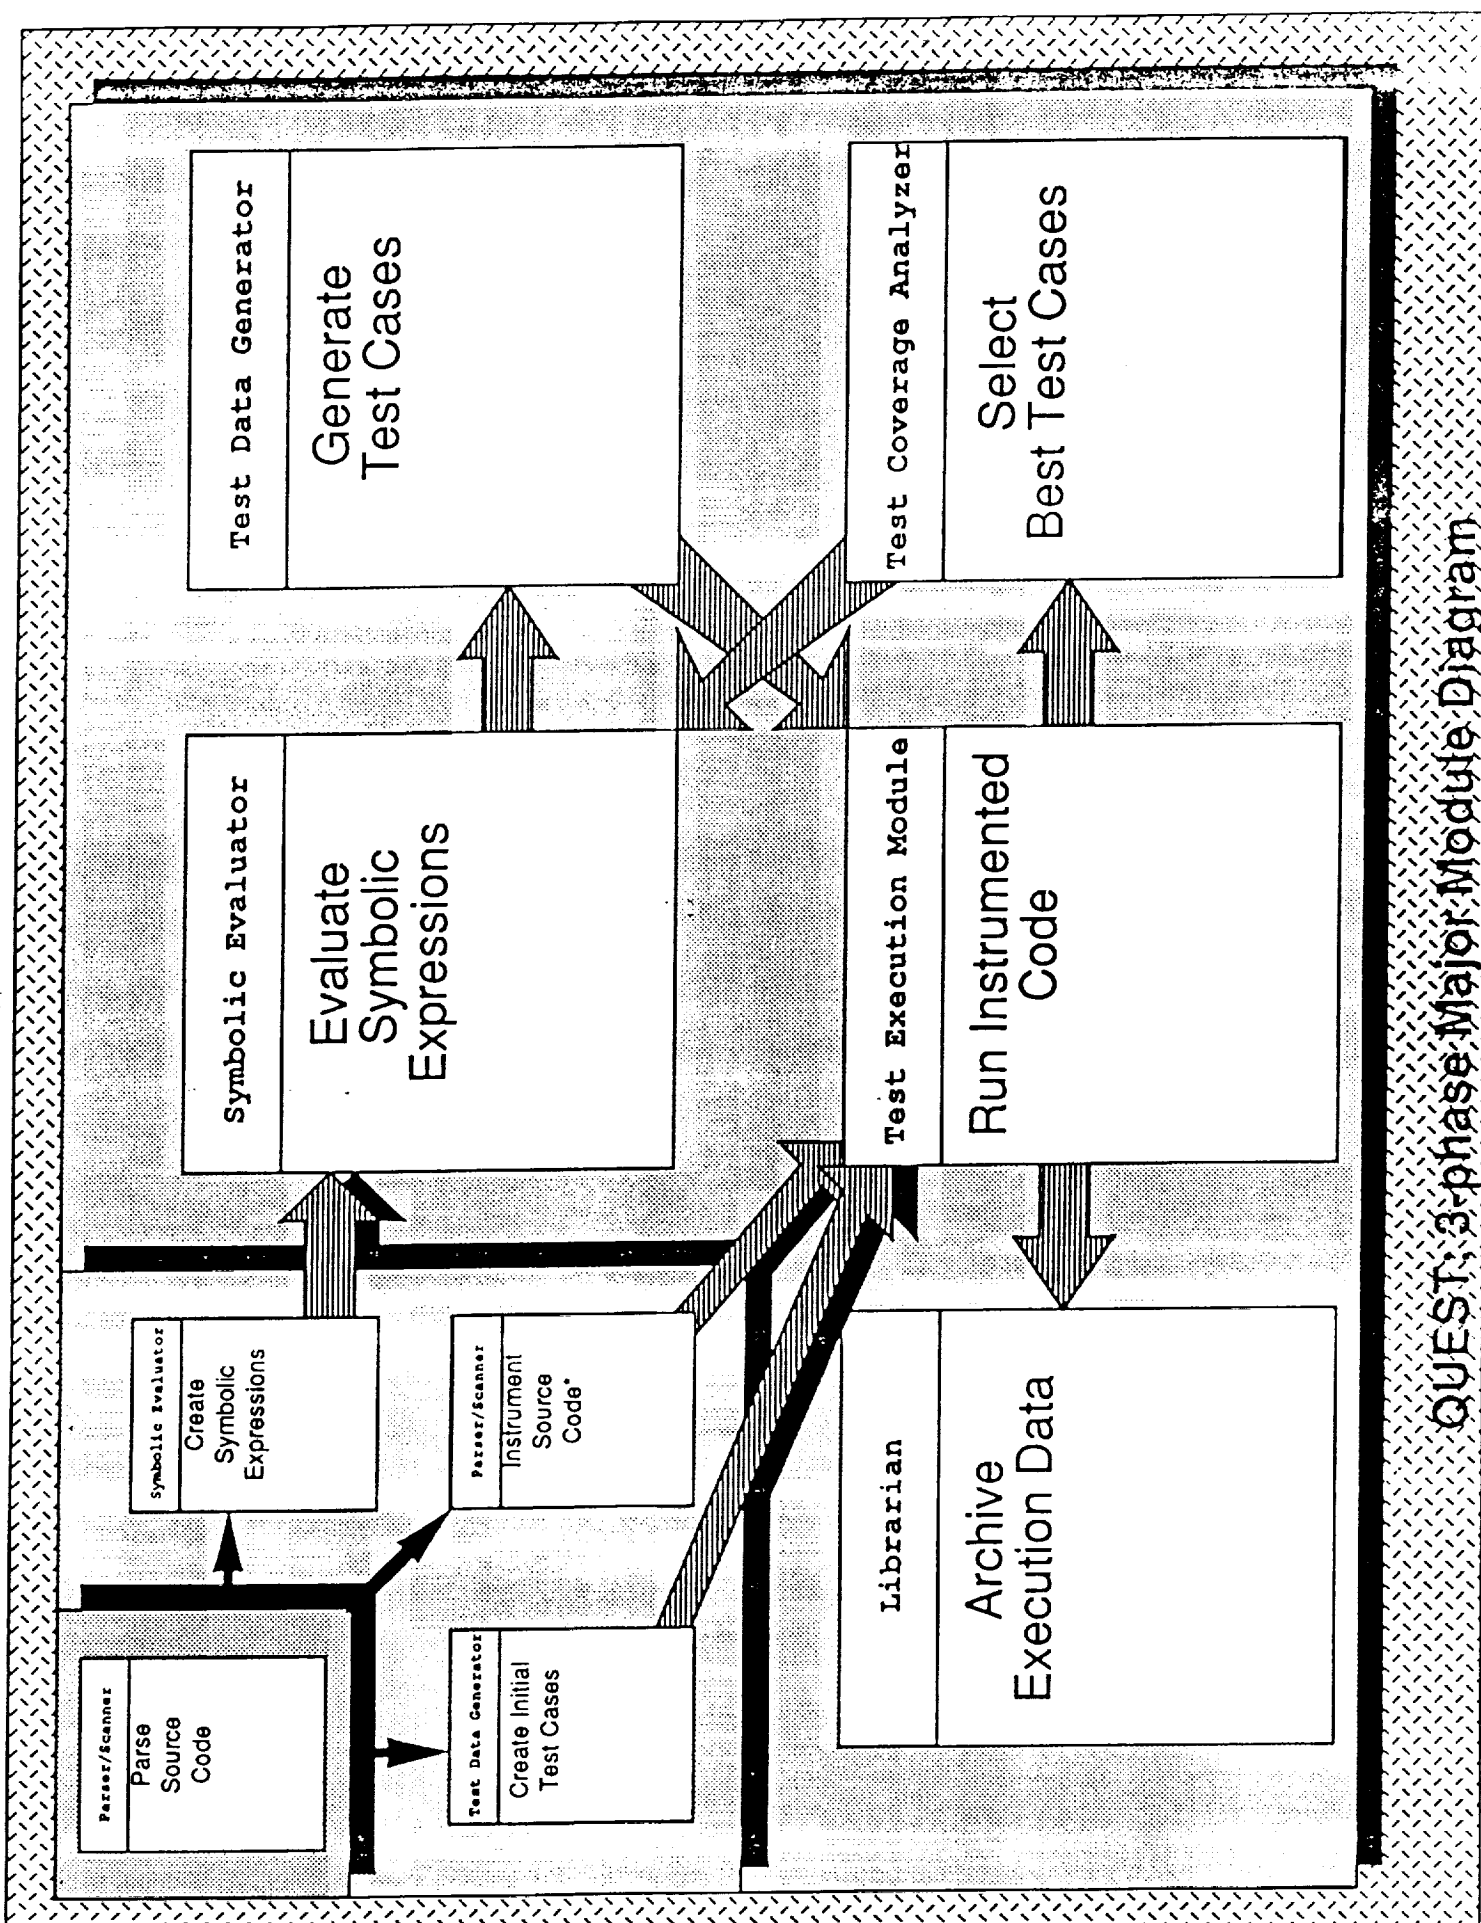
QUEST: 3-phase Major Module Diagram

Parser/Scanner
Parse Source Code

Symbolic Evaluator
Create Symbolic Expressions

Parser/Scanner
Instrument Source Code*

Test Data Generator
Create Initial Test Cases

Symbolic Evaluator
Evaluate Symbolic Expressions

Test Data Generator
Generate Test Cases

Test Execution Module
Run Instrumented Code

Test Coverage Analyzer
Select Best Test Cases

Librarian
Archive Execution Data